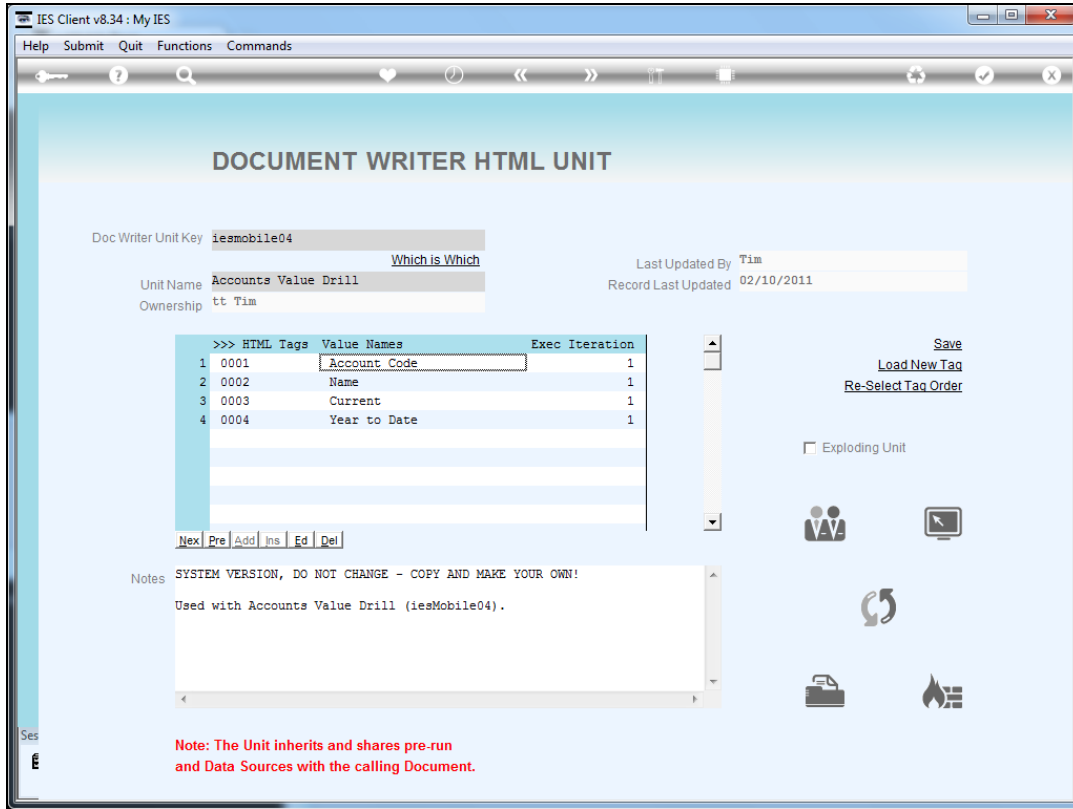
IES Client v8.34 : My IES

Help Submit Quit Functions Commands

DOCUMENT WRITER HTML UNIT

Doc Writer Unit Key iesmobile04

Which is Which

Unit Name Accounts Value Drill

Ownership tt Tim

Last Updated By Tim

Record Last Updated 02/10/2011

| | >>> HTML Tags | Value Names | Exec Iteration |
|---|---|---|---|
| 1 | 0001 | Account Code | 1 |
| 2 | 0002 | Name | 1 |
| 3 | 0003 | Current | 1 |
| 4 | 0004 | Year to Date | 1 |

Nex Pre Add Ins Ed Del

Save
Load New Tag
Re-Select Tag Order

Exploding Unit

Notes SYSTEM VERSION, DO NOT CHANGE - COPY AND MAKE YOUR OWN!

Used with Accounts Value Drill (iesMobile04).

Note: The Unit inherits and shares pre-run and Data Sources with the calling Document.

Ses